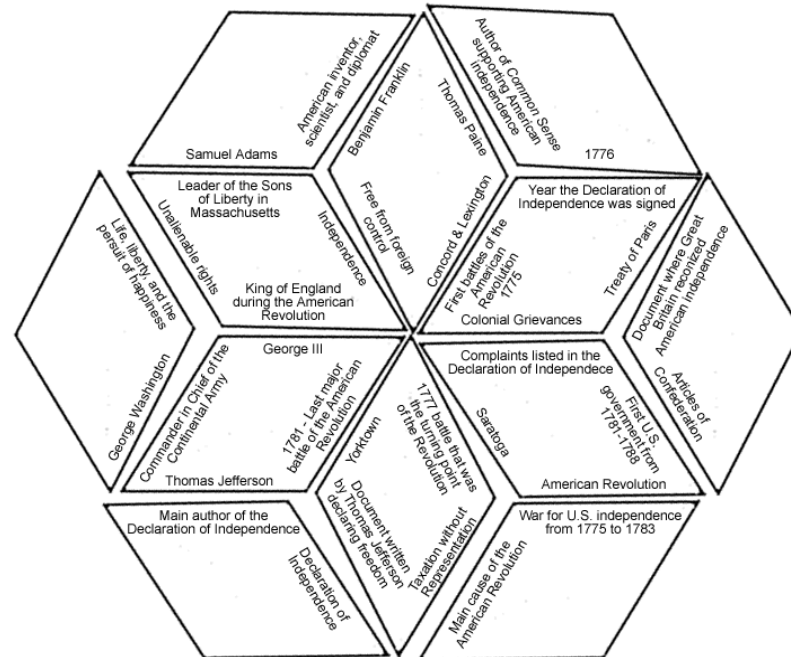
American inventor, scientist, and diplomat

Samuel Adams

Benjamin Franklin

Thomas Paine

Author of Common Sense supporting American independence

1776

Leader of the Sons of Liberty in Massachusetts

Unalienable rights

Independence

King of England during the American Revolution

Free from foreign control

Concord & Lexington

Year the Declaration of Independence was signed

First battles of the American Revolution 1775

Treaty of Paris

Colonial Grievances

Document where Great Britain reconized American independence

Life, liberty, and the persuit of happiness

George III

Commander in Chief of the Continental Army

1781 - Last major battle of the American Revolution

Thomas Jefferson

George Washington

Yorktown

1777 battle that was the turning point of the Revolution

Complaints listed in the Declaration of Indepedence

Saratoga

First U.S. government from 1781-1788

American Revolution

Articles of Confederation

Main author of the Declaration of Independence

Declaration of Independence

Document written by Thomas Jefferson declaring freedom

Taxation without Representation

War for U.S. independence from 1775 to 1783

Main cause of the American Revolution